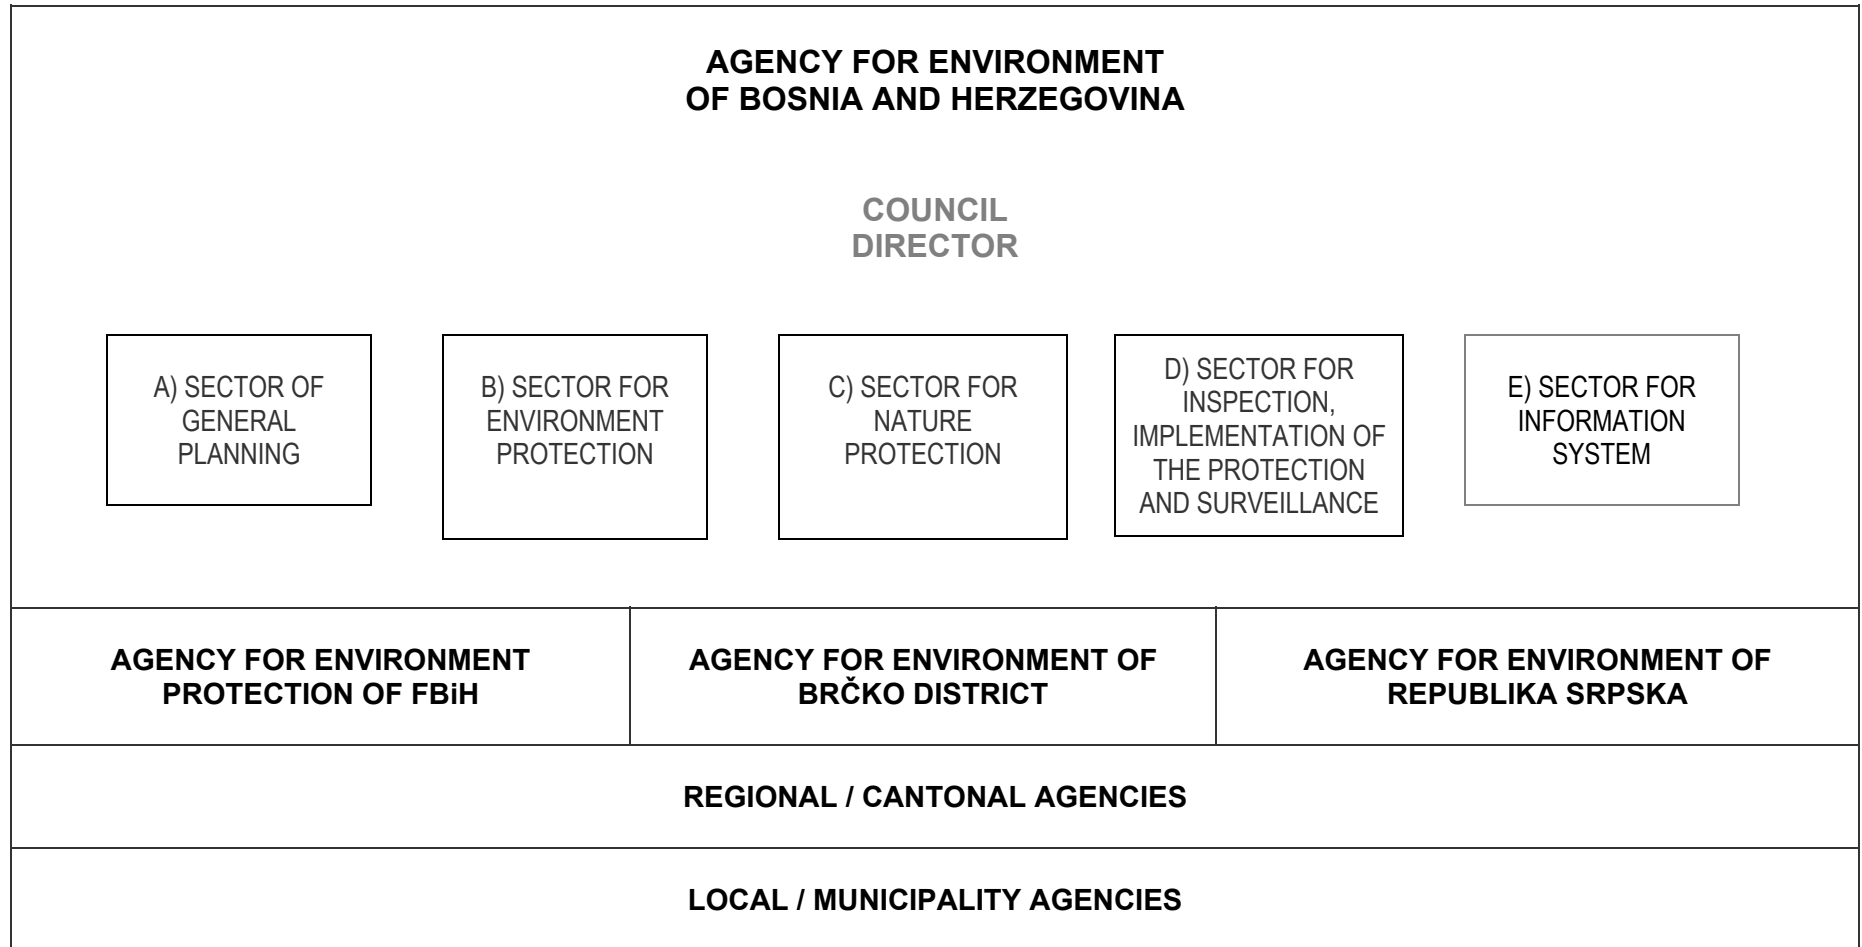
AGENCY FOR ENVIRONMENT
OF BOSNIA AND HERZEGOVINA

COUNCIL
DIRECTOR

A) SECTOR OF GENERAL PLANNING

B) SECTOR FOR ENVIRONMENT PROTECTION

C) SECTOR FOR NATURE PROTECTION

D) SECTOR FOR INSPECTION, IMPLEMENTATION OF THE PROTECTION AND SURVEILLANCE

E) SECTOR FOR INFORMATION SYSTEM

| AGENCY FOR ENVIRONMENT PROTECTION OF FBiH | AGENCY FOR ENVIRONMENT OF BRČKO DISTRICT | AGENCY FOR ENVIRONMENT OF REPUBLIKA SRPSKA |
|---|---|---|

REGIONAL / CANTONAL AGENCIES

LOCAL / MUNICIPALITY AGENCIES